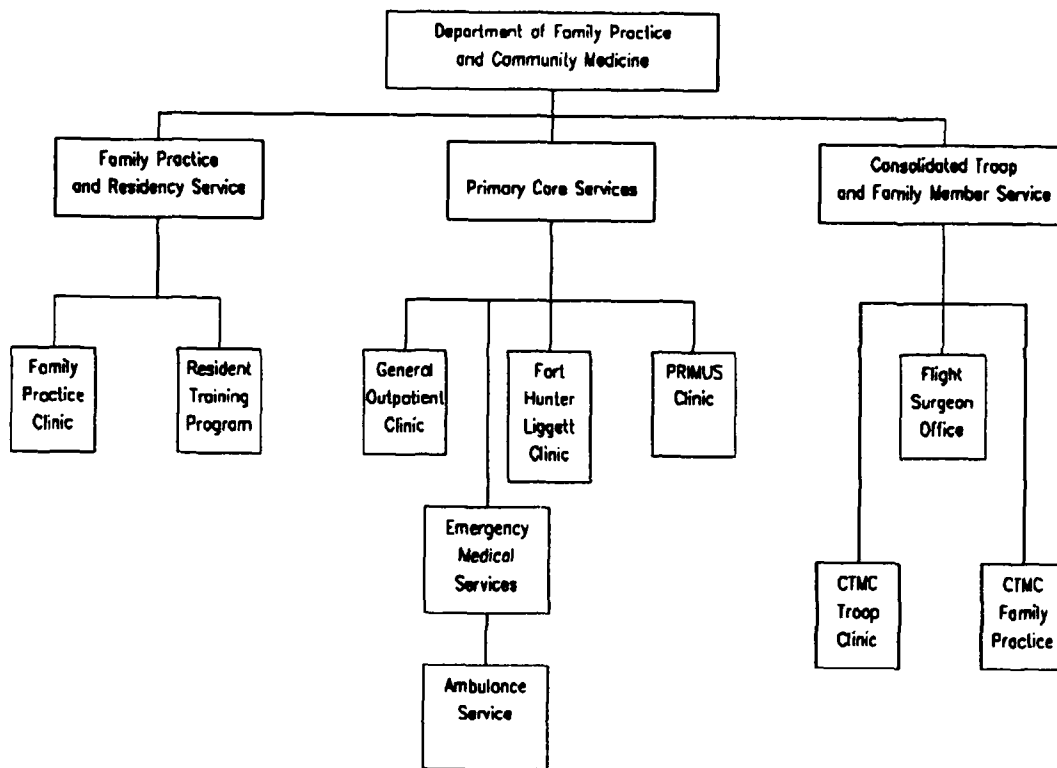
Department of Family Practice and Community Medicine

Family Practice and Residency Service

Primary Care Services

Consolidated Troop and Family Member Service

Family Practice Clinic

Resident Training Program

General Outpatient Clinic

Fort Hunter Liggett Clinic

PRIMUS Clinic

Flight Surgeon Office

Emergency Medical Services

CTMC Troop Clinic

CTMC Family Practice

Ambulance Service